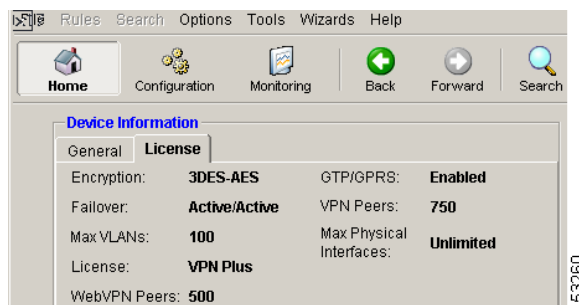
File Rules Search Options Tools Wizards Help

Home Configuration Monitoring Back Forward Search

Device Information

General License

| | | | |
|---|---|---|---|
| Encryption: | 3DES-AES | GTP/GPRS: | Enabled |
| Failover: | Active/Active | VPN Peers: | 750 |
| Max VLANs: | 100 | Max Physical Interfaces: | Unlimited |
| License: | VPN Plus | | |
| WebVPN Peers: | 500 | | |

153260